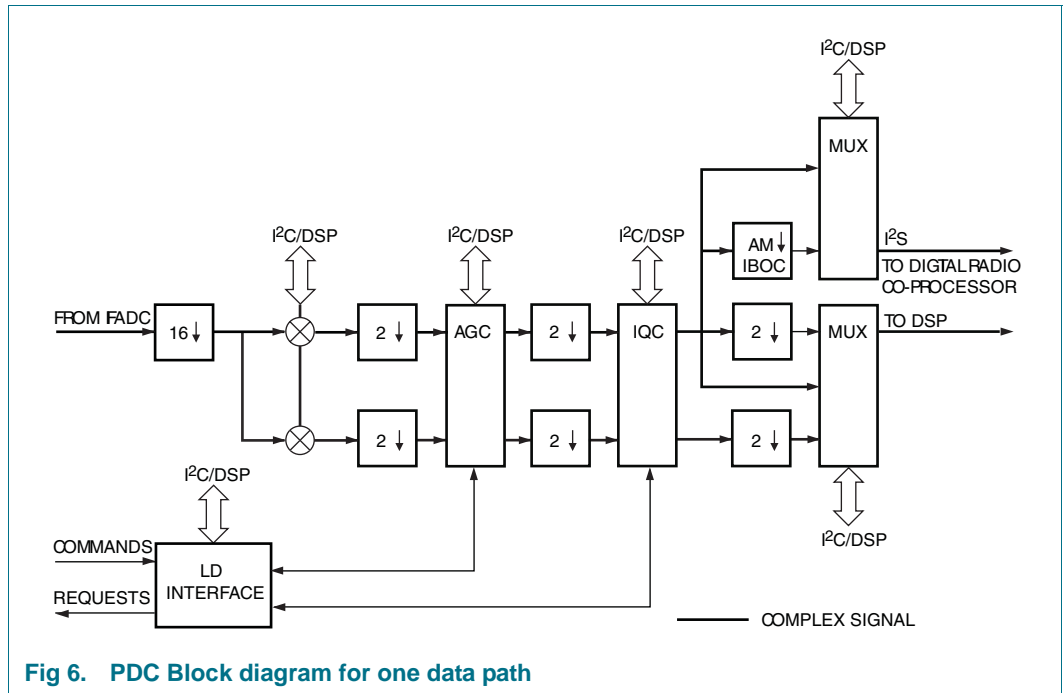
$I^2C$/DSP

MUX

$I^2C$/DSP

$I^2C$/DSP

$I^2C$/DSP

AM IBOC

$I^2S$

TO DIGITAL RADIO CO-PROCESSOR

FROM IFADC

16

2

AGC

2

IQC

2

MUX

TO DSP

2

2

2

$I^2C$/DSP

$I^2C$/DSP

COMMANDS

LD INTERFACE

REQUESTS

COMPLEX SIGNAL

Fig 6. PDC Block diagram for one data path